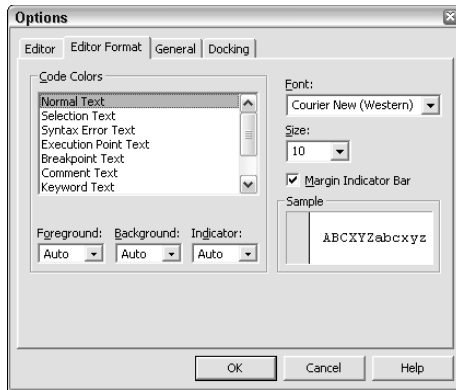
Options

Editor | Editor Format | General | Docking

Code Colors

Normal Text
Selection Text
Syntax Error Text
Execution Point Text
Breakpoint Text
Comment Text
Keyword Text

Foreground: Auto
Background: Auto
Indicator: Auto

Font:
Courier New (Western)

Size:
10

Margin Indicator Bar

Sample
ABCXYZabcxyz

OK | Cancel | Help